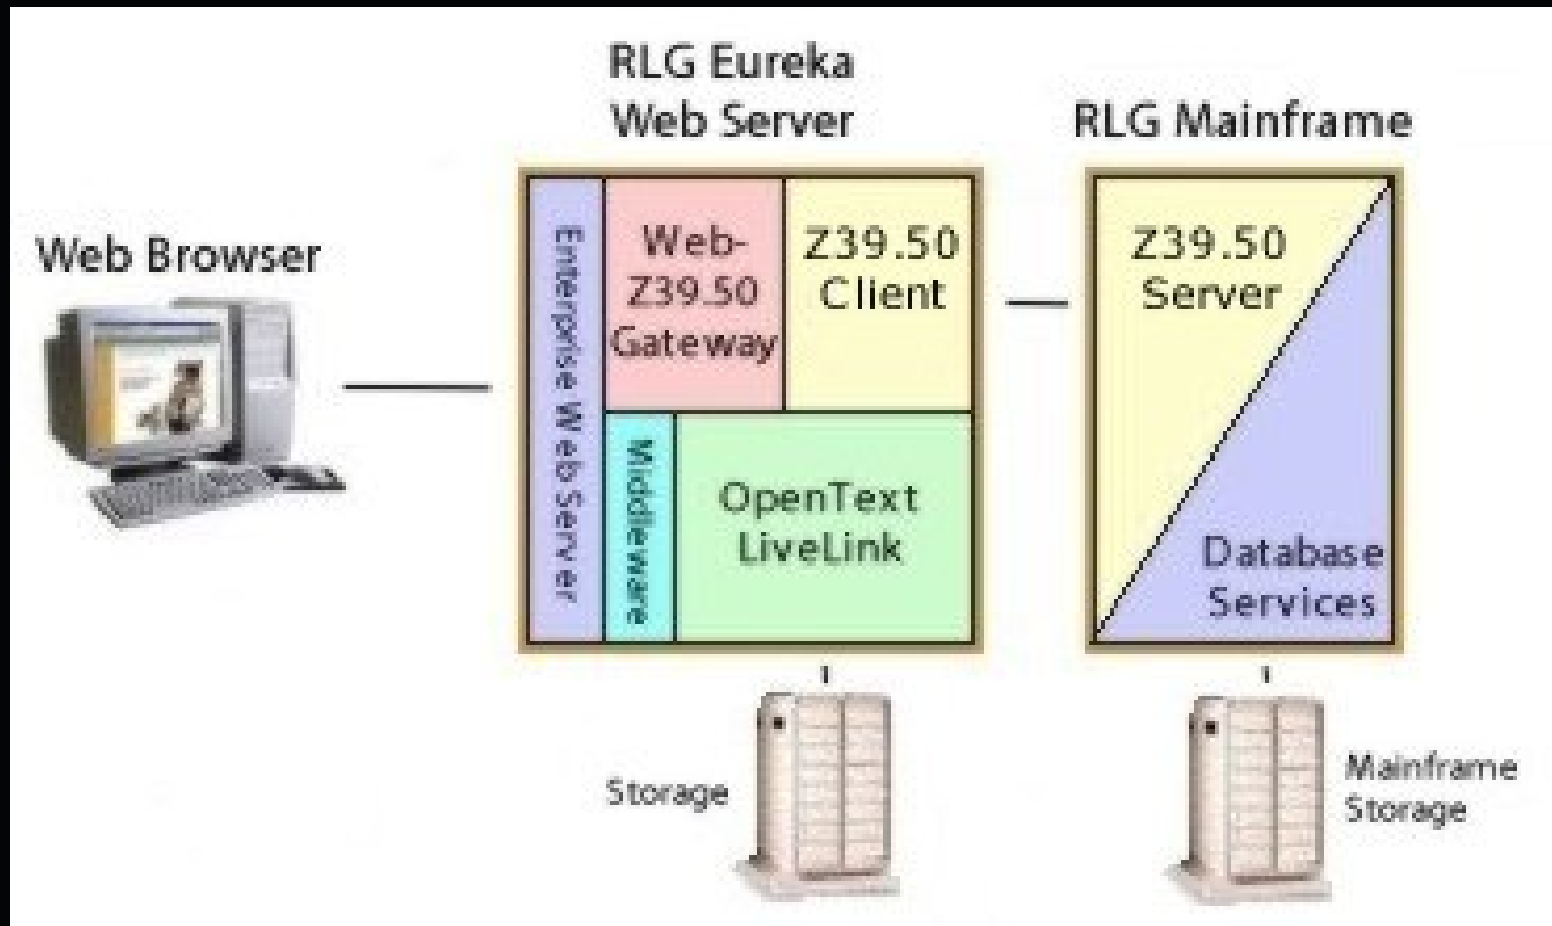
Web Browser

RLG Eureka Web Server

Enterprise Web Server

Web-Z39.50 Gateway

Z39.50 Client

Middleware

OpenText LiveLink

Storage

RLG Mainframe

Z39.50 Server

Database Services

Mainframe Storage